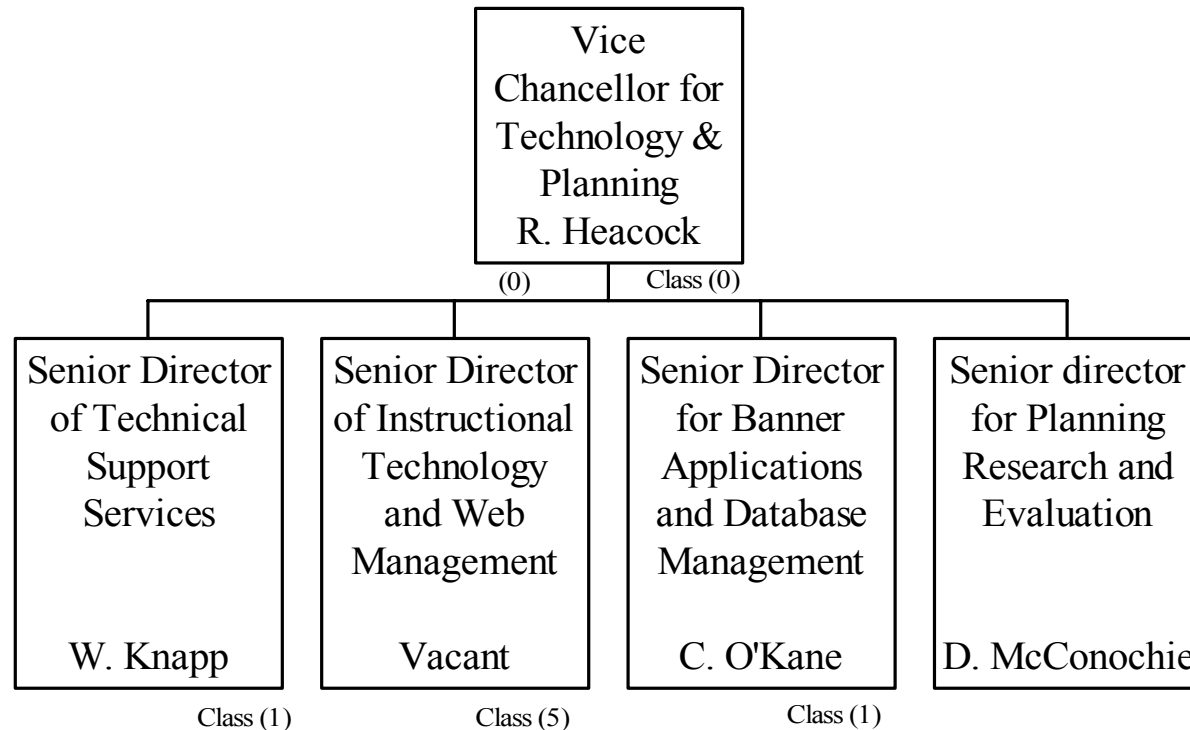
Vice Chancellor for Technology & Planning
R. Heacock

(0)

Class (0)

Senior Director of Technical Support Services

W. Knapp

Senior Director of Instructional Technology and Web Management

Vacant

Senior Director for Banner Applications and Database Management

C. O'Kane

Senior director for Planning Research and Evaluation

D. McConochie

Class (1)

Class (5)

Class (1)